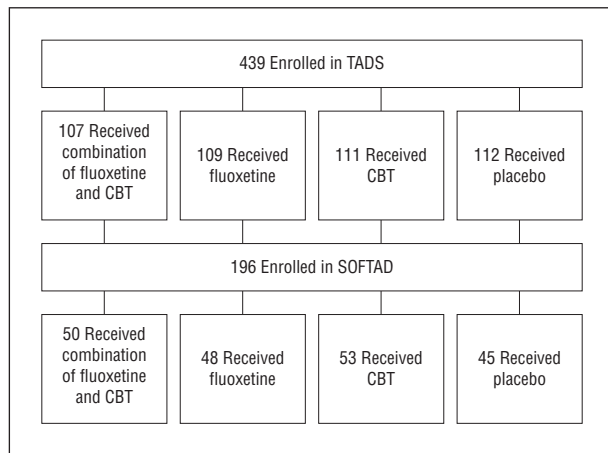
439 Enrolled in TADS

107 Received combination of fluoxetine and CBT

109 Received fluoxetine

111 Received CBT

112 Received placebo

196 Enrolled in SOFTAD

50 Received combination of fluoxetine and CBT

48 Received fluoxetine

53 Received CBT

45 Received placebo